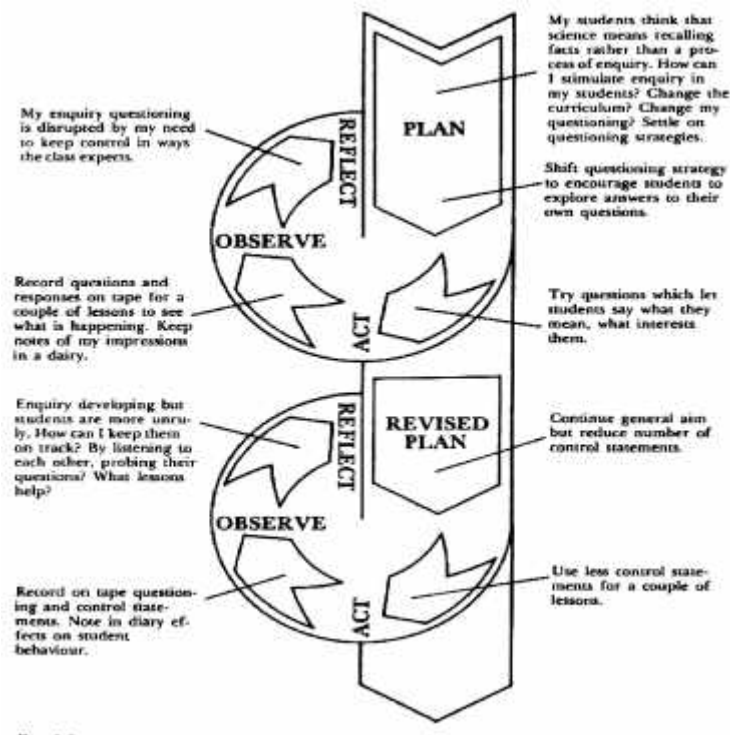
My students think that science means recalling facts rather than a process of enquiry. How can I stimulate enquiry in my students? Change the curriculum? Change my questioning? Settle on questioning strategies.

My enquiry questioning is disrupted by my need to keep control in ways the class expects.

REFLECT

PLAN

Shift questioning strategy to encourage students to explore answers to their own questions.

OBSERVE

Record questions and responses on tape for a couple of lessons to see what is happening. Keep notes of my impressions in a dairy.

ACT

Try questions which let students say what they mean, what interests them.

Enquiry developing but students are more unruly. How can I keep them on track? By listening to each other, probing their questions? What lessons help?

REFLECT

REVISED PLAN

Continue general aim but reduce number of control statements.

OBSERVE

Record on tape questioning and control statements. Note in diary effects on student behaviour.

ACT

Use less control statements for a couple of lessons.

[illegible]